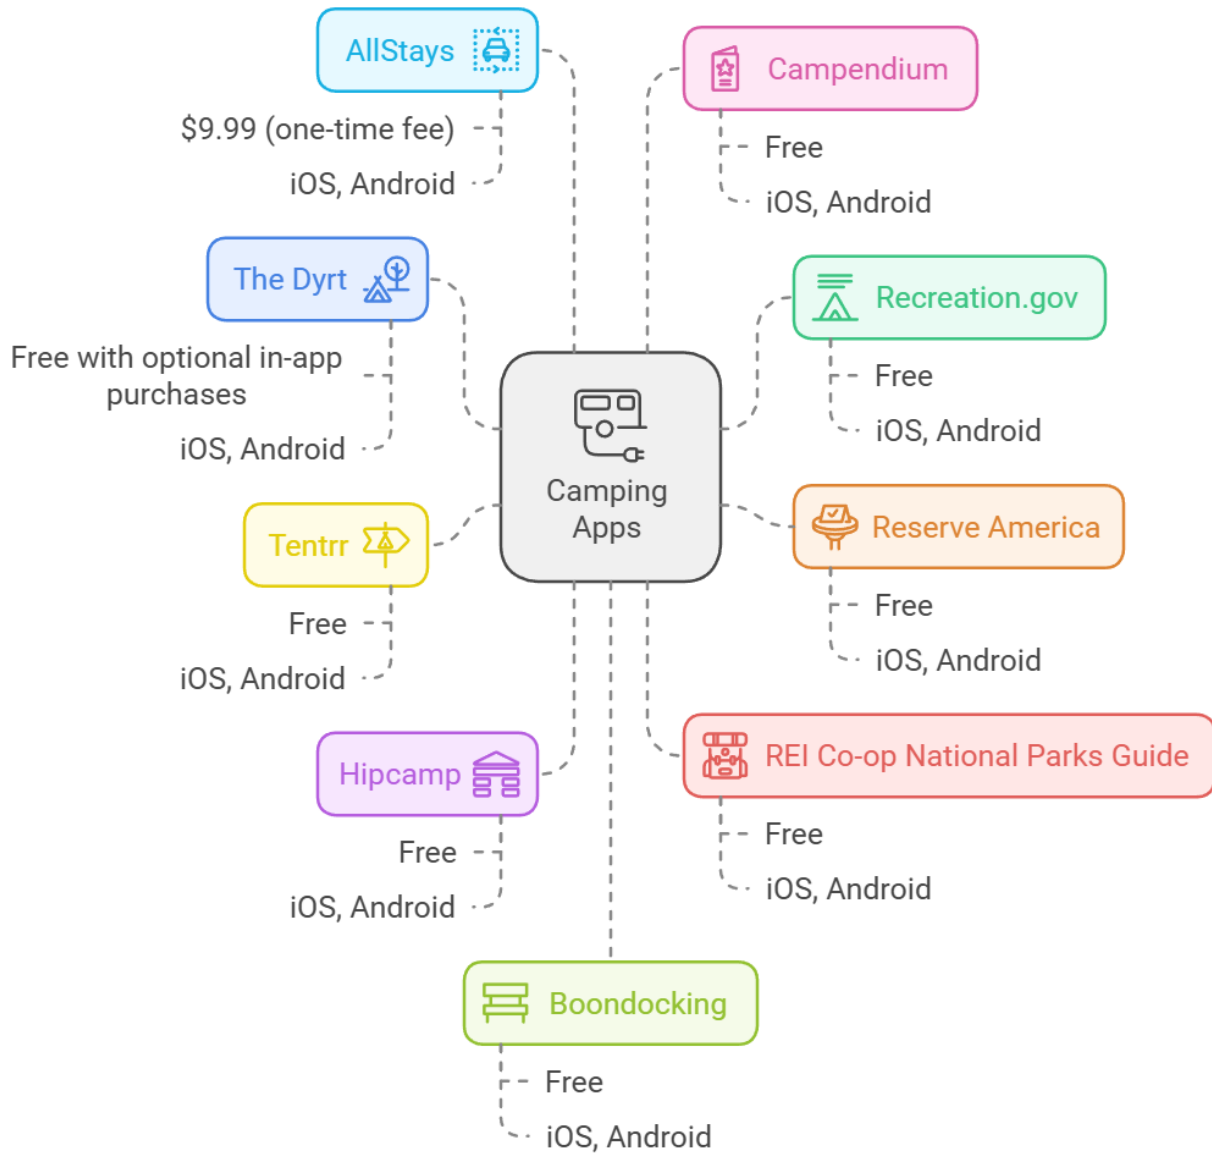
AllStays

$9.99 (one-time fee)

iOS, Android

Campendium

Free

iOS, Android

The Dyrt

Free with optional in-app purchases

iOS, Android

Recreation.gov

Free

iOS, Android

Camping Apps

Tentrr

Free

iOS, Android

Reserve America

Free

iOS, Android

Hipcamp

Free

iOS, Android

REI Co-op National Parks Guide

Free

iOS, Android

Boondocking

Free

iOS, Android